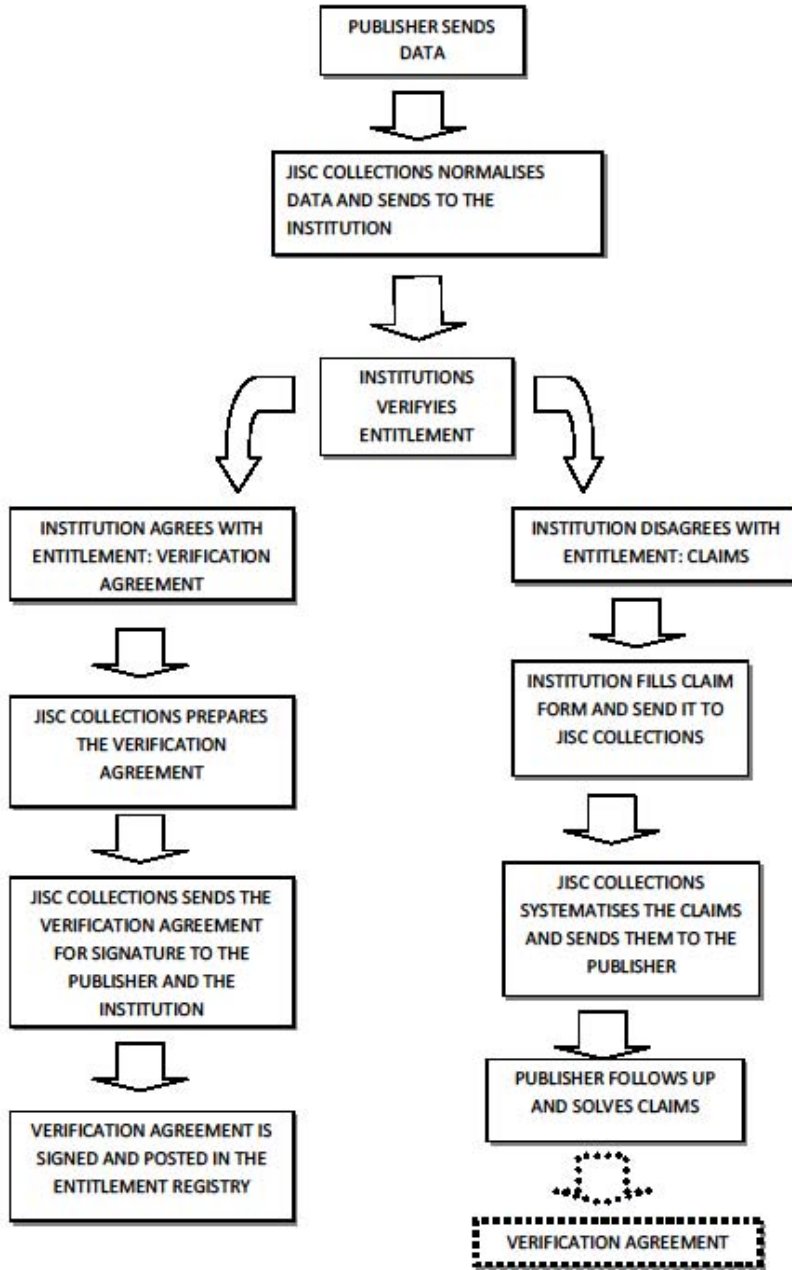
PUBLISHER SENDS DATA

JISC COLLECTIONS NORMALISES DATA AND SENDS TO THE INSTITUTION

INSTITUTIONS VERIFYIES ENTITLEMENT

INSTITUTION AGREES WITH ENTITLEMENT: VERIFICATION AGREEMENT

JISC COLLECTIONS PREPARES THE VERIFICATION AGREEMENT

JISC COLLECTIONS SENDS THE VERIFICATION AGREEMENT FOR SIGNATURE TO THE PUBLISHER AND THE INSTITUTION

VERIFICATION AGREEMENT IS SIGNED AND POSTED IN THE ENTITLEMENT REGISTRY

INSTITUTION DISAGREES WITH ENTITLEMENT: CLAIMS

INSTITUTION FILLS CLAIM FORM AND SEND IT TO JISC COLLECTIONS

JISC COLLECTIONS SYSTEMATISES THE CLAIMS AND SENDS THEM TO THE PUBLISHER

PUBLISHER FOLLOWS UP AND SOLVES CLAIMS

VERIFICATION AGREEMENT